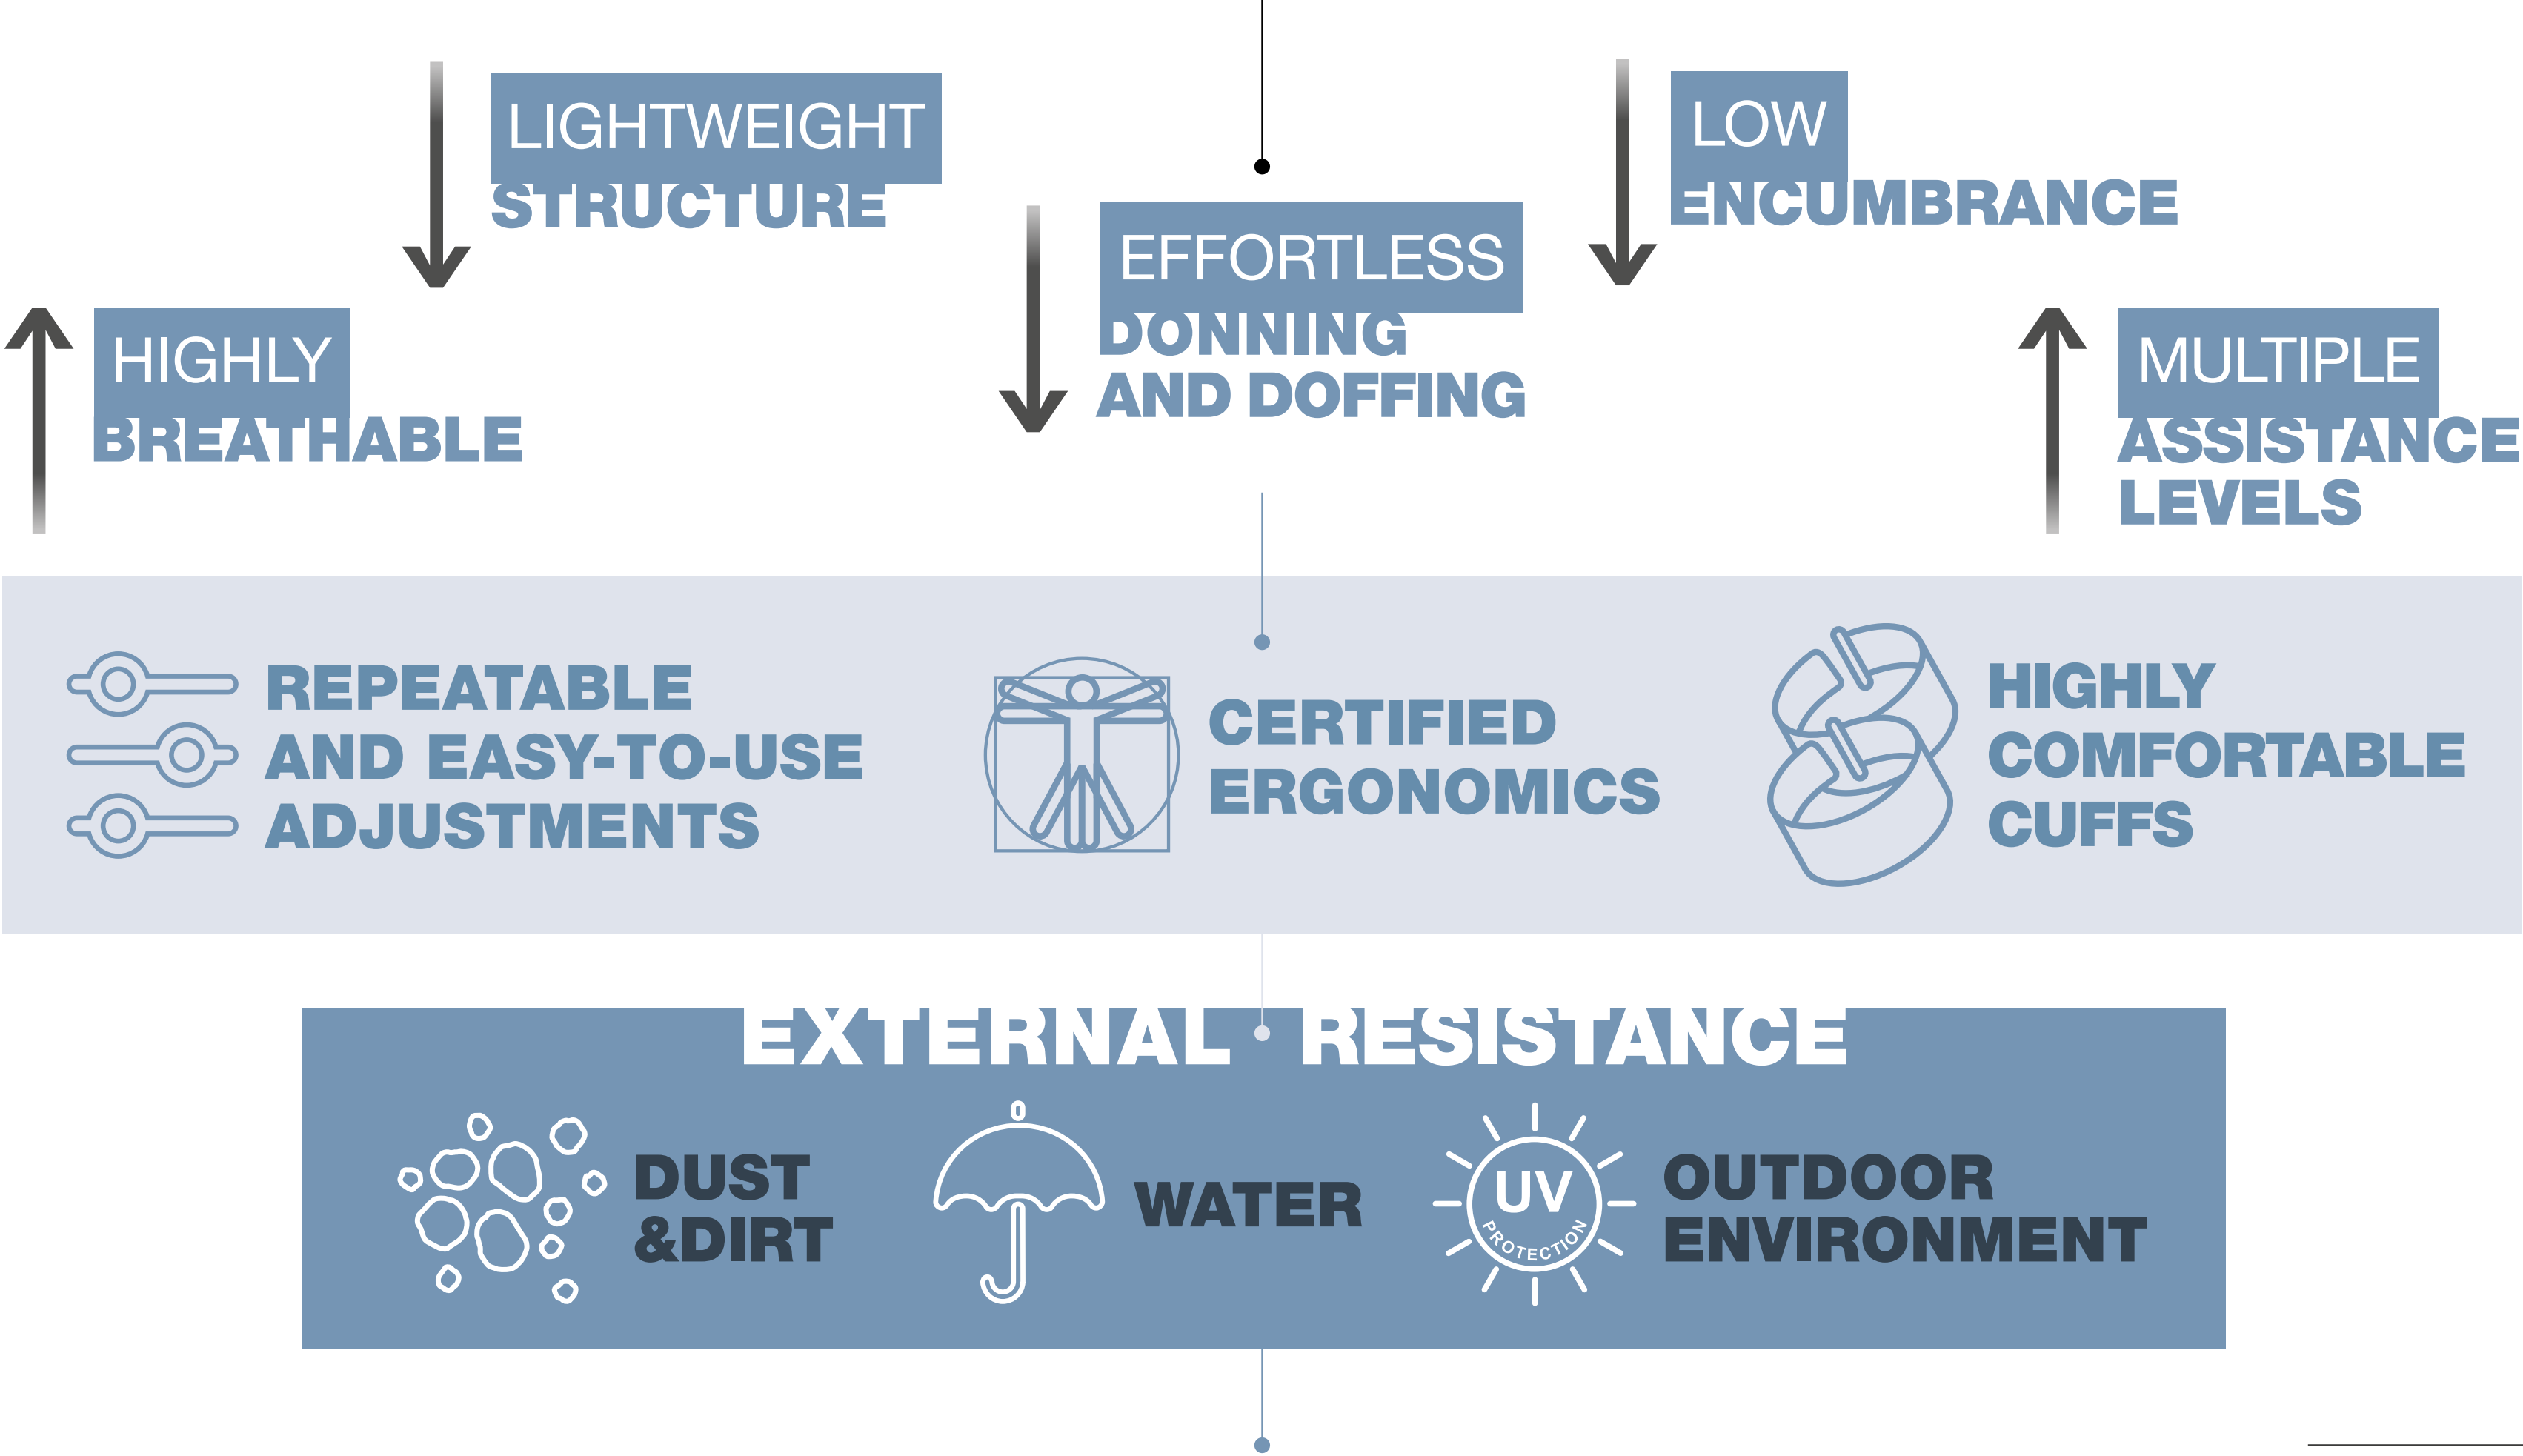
LIGHTWEIGHT STRUCTURE

EFFORTLESS DONNING AND DOFFING

LOW ENCUMBRANCE

HIGHLY BREATHABLE

MULTIPLE ASSISTANCE LEVELS

REPEATABLE AND EASY-TO-USE ADJUSTMENTS

CERTIFIED ERGONOMICS

HIGHLY COMFORTABLE CUFFS

EXTERNAL RESISTANCE

DUST &DIRT

WATER

UV PROTECTION

OUTDOOR ENVIRONMENT